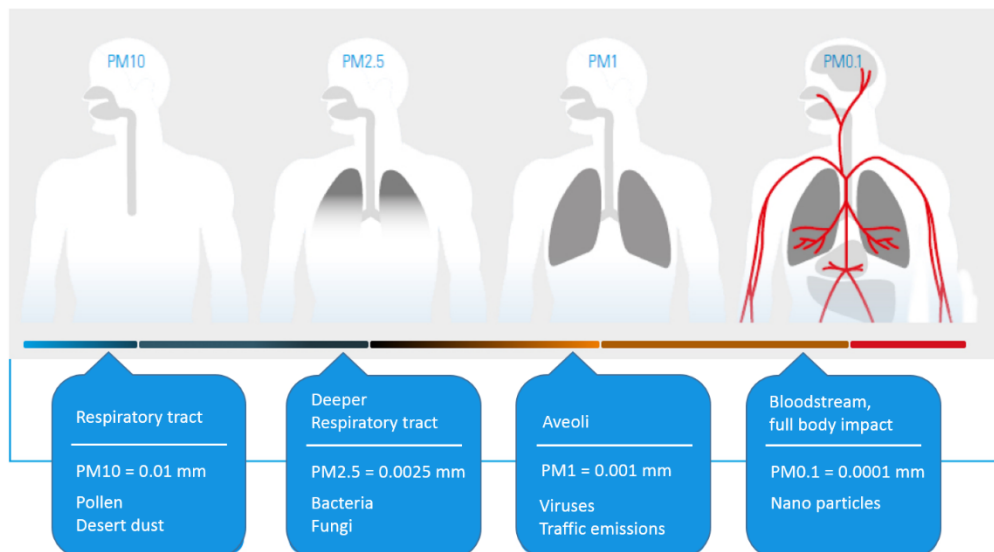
PM10

PM2.5

PM1

PM0.1

Respiratory tract

PM10 = 0.01 mm

Pollen
Desert dust

Deeper
Respiratory tract

PM2.5 = 0.0025 mm

Bacteria
Fungi

Aveoli

PM1 = 0.001 mm

Viruses
Traffic emissions

Bloodstream,
full body impact

PM0.1 = 0.0001 mm

Nano particles